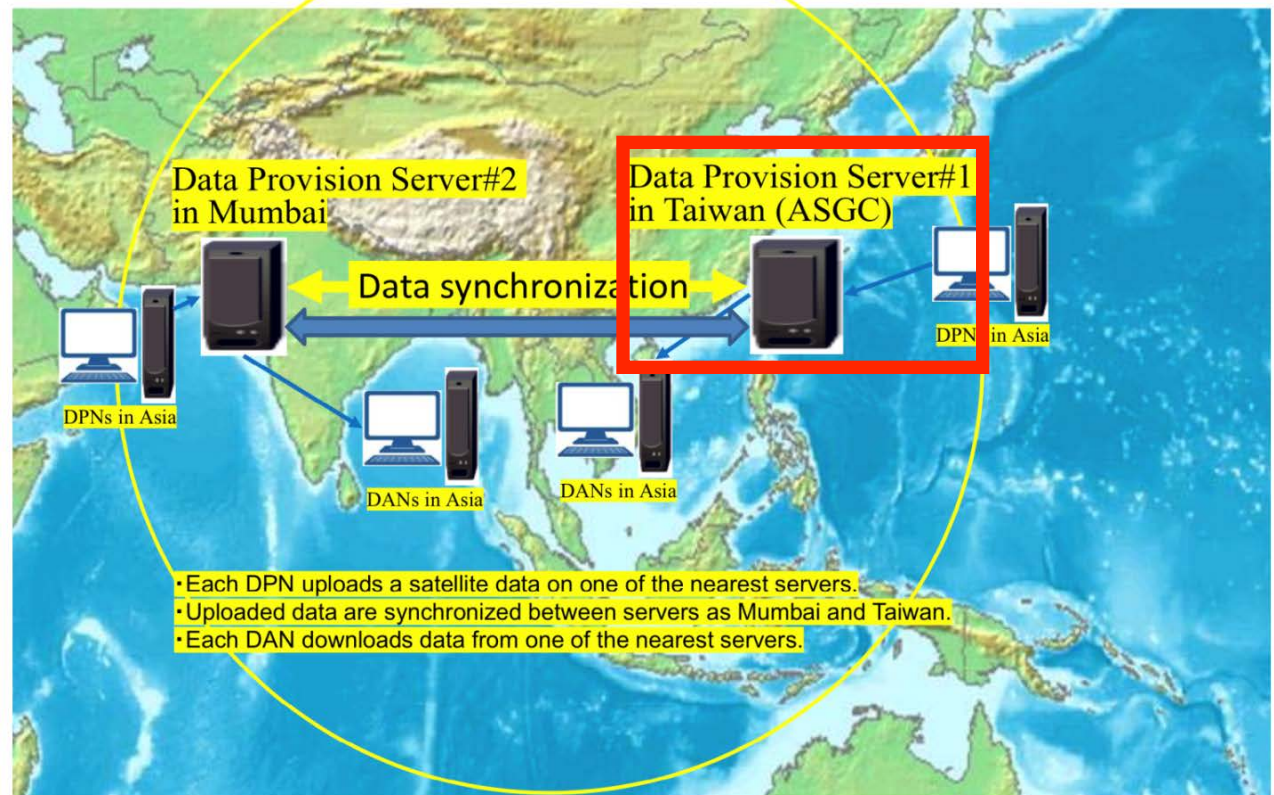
Data Provision Server#2 in Mumbai

Data Provision Server#1 in Taiwan (ASGC)

Data synchronization

DPNs in Asia

DPNs in Asia

DANs in Asia

DANs in Asia

・Each DPN uploads a satellite data on one of the nearest servers.
・Uploaded data are synchronized between servers as Mumbai and Taiwan.
・Each DAN downloads data from one of the nearest servers.